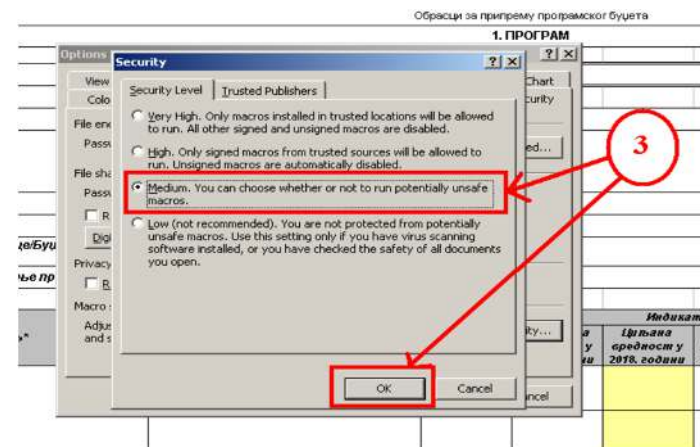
Обрасци за припрему програмског буџета

1. ПРОГРАМ

Options

View

Colo

File enc

Passw

File sha

Passw

R

Dig

Privacy

R

Macro s

Adjus and s

Chart

curity

ed...

ity...

ncel

Security

? X

? X

Security Level | Trusted Publishers

Very High. Only macros installed in trusted locations will be allowed to run. All other signed and unsigned macros are disabled.

High. Only signed macros from trusted sources will be allowed to run. Unsigned macros are automatically disabled.

Medium. You can choose whether or not to run potentially unsafe macros.

Low (not recommended). You are not protected from potentially unsafe macros. Use this setting only if you have virus scanning software installed, or you have checked the safety of all documents you open.

OK

Cancel

3

ње/Бу

ње пр

а*

Индикат

а у ни

Циљана вредност у 2018. години